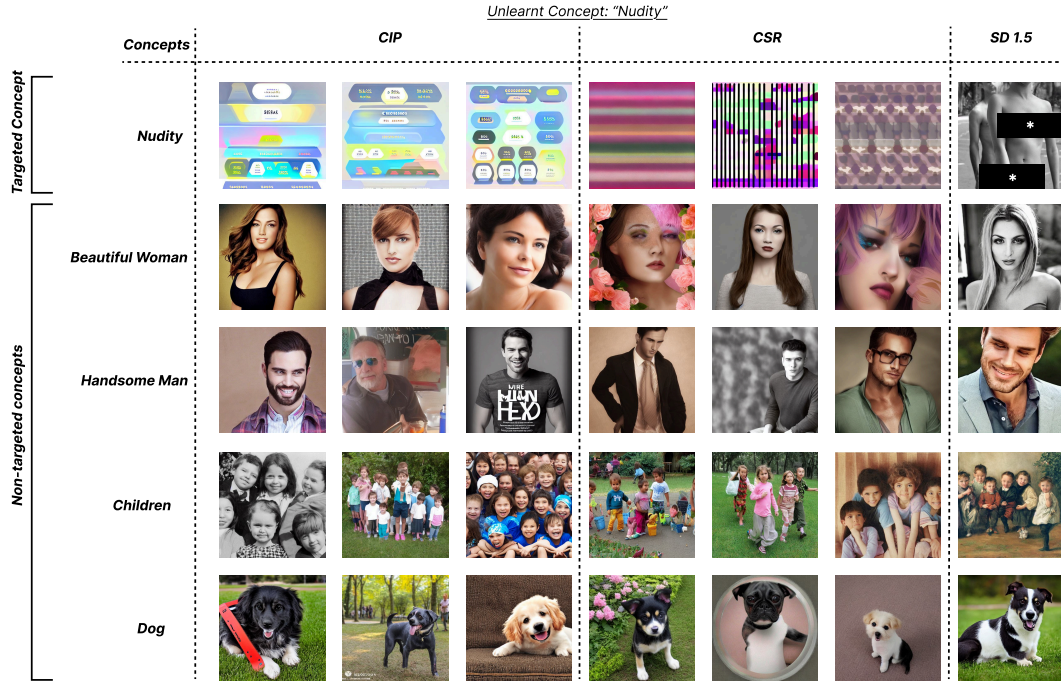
Unlearnt Concept: "Nudity"

| Concepts | CIP | CSR | SD 1.5 |
|---|---|---|---|
| Nudity | | | |
| Beautiful Woman | | | |
| Handsome Man | | | |
| Children | | | |
| Dog | | | |

Targeted Concept

Non-targeted concepts